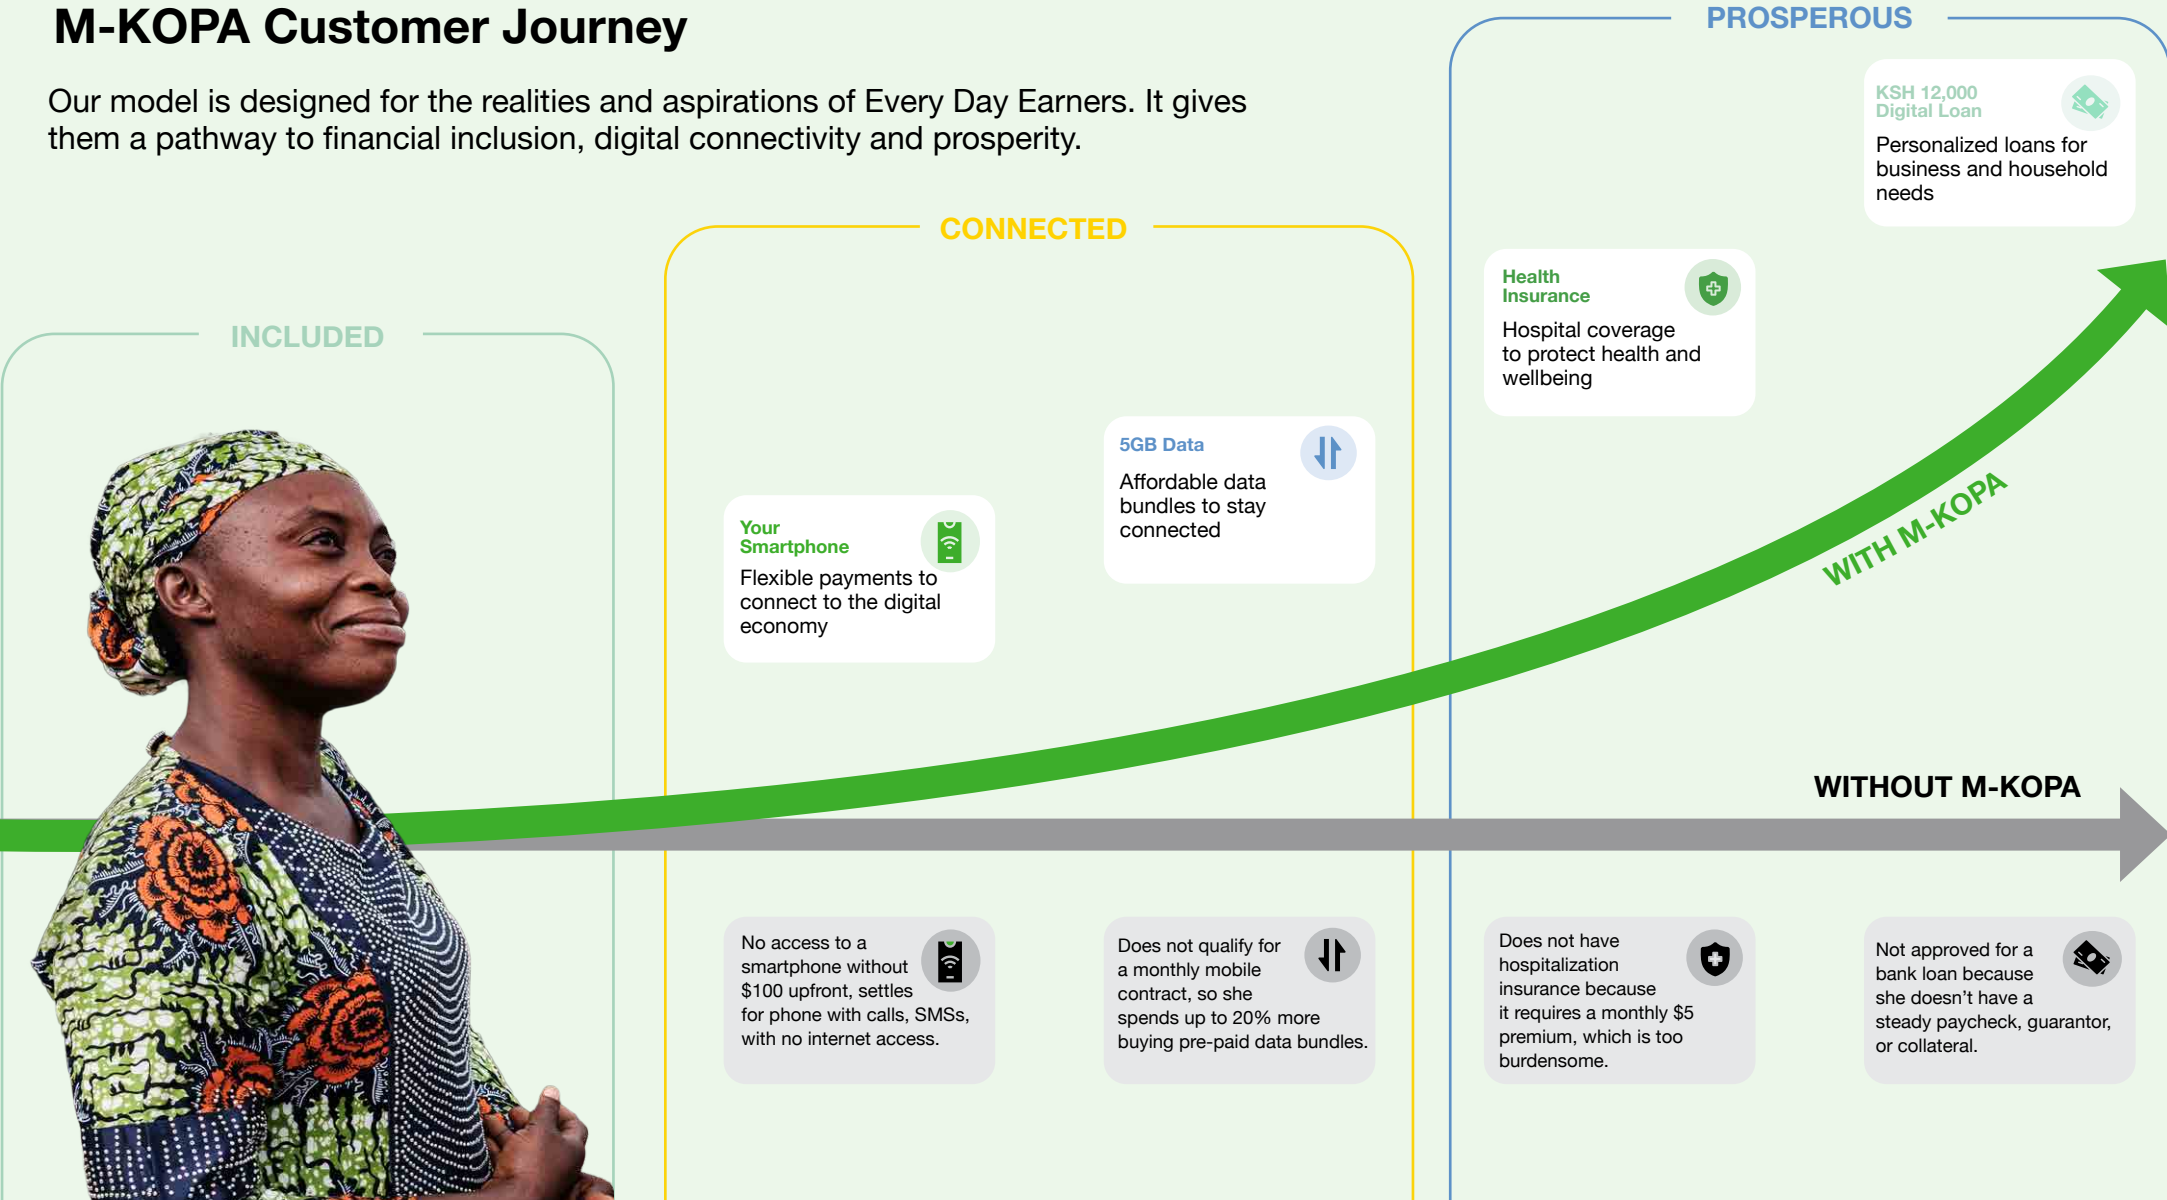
M-KOPA Customer Journey

Our model is designed for the realities and aspirations of Every Day Earners. It gives them a pathway to financial inclusion, digital connectivity and prosperity.

PROSPEROUS

KSH 12,000
Digital Loan

Personalized loans for business and household needs

CONNECTED

Health Insurance

Hospital coverage to protect health and wellbeing

INCLUDED

5GB Data

Affordable data bundles to stay connected

Your Smartphone

Flexible payments to connect to the digital economy

WITH M-KOPA

WITHOUT M-KOPA

No access to a smartphone without $100 upfront, settles for phone with calls, SMSs, with no internet access.

Does not qualify for a monthly mobile contract, so she spends up to 20% more buying pre-paid data bundles.

Does not have hospitalization insurance because it requires a monthly $5 premium, which is too burdensome.

Not approved for a bank loan because she doesn't have a steady paycheck, guarantor, or collateral.